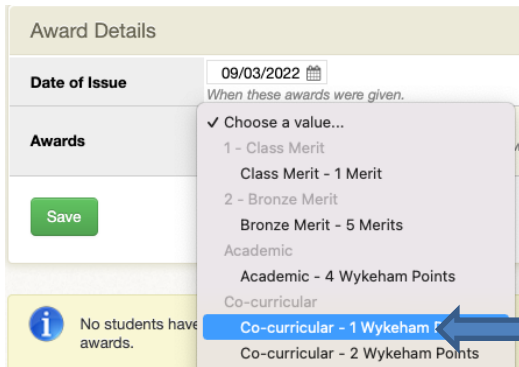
Award Details

Date of Issue
09/03/2022
When these awards were given.

Awards

Save

No students have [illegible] awards.

✓ Choose a value...
1 - Class Merit
Class Merit - 1 Merit
2 - Bronze Merit
Bronze Merit - 5 Merits
Academic
Academic - 4 Wykeham Points
Co-curricular
Co-curricular - 1 Wykeham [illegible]
Co-curricular - 2 Wykeham Points